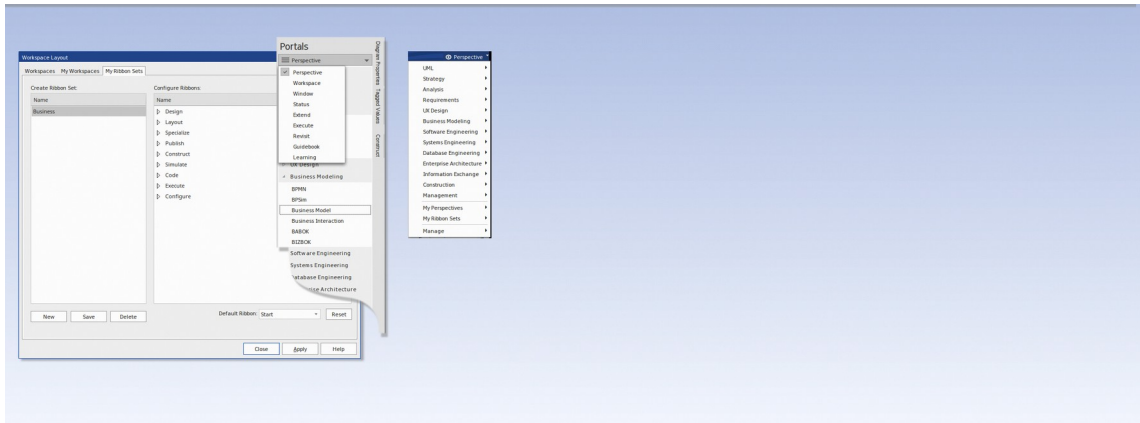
Workspace Layout

Workspaces | My Workspaces | My Ribbon Sets

Create Ribbon Set:

| Name |
|---|
| Business |

Configure Ribbons:

| Name |
|---|
| ▷ Design |
| ▷ Layout |
| ▷ Specialize |
| ▷ Publish |
| ▷ Construct |
| ▷ Simulate |
| ▷ Code |
| ▷ Execute |
| ▷ Configure |

New | Save | Delete

Default Ribbon: Start | Reset

Close | Apply | Help

Portals

Perspective

✓ Perspective
Workspace
Window
Status
Extend
Execute
Revisit
Guidebook
Learning

UX Design
Business Modeling
BPMN
BPSim
Business Model
Business Interaction
BABOK
BIZBOK
Software Engineering
Systems Engineering
Database Engineering
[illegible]ise Architecture

Diagram Properties | Tagged Values | Construct

Perspective

UML
Strategy
Analysis
Requirements
UX Design
Business Modeling
Software Engineering
Systems Engineering
Database Engineering
Enterprise Architecture
Information Exchange
Construction
Management
My Perspectives
My Ribbon Sets
Manage